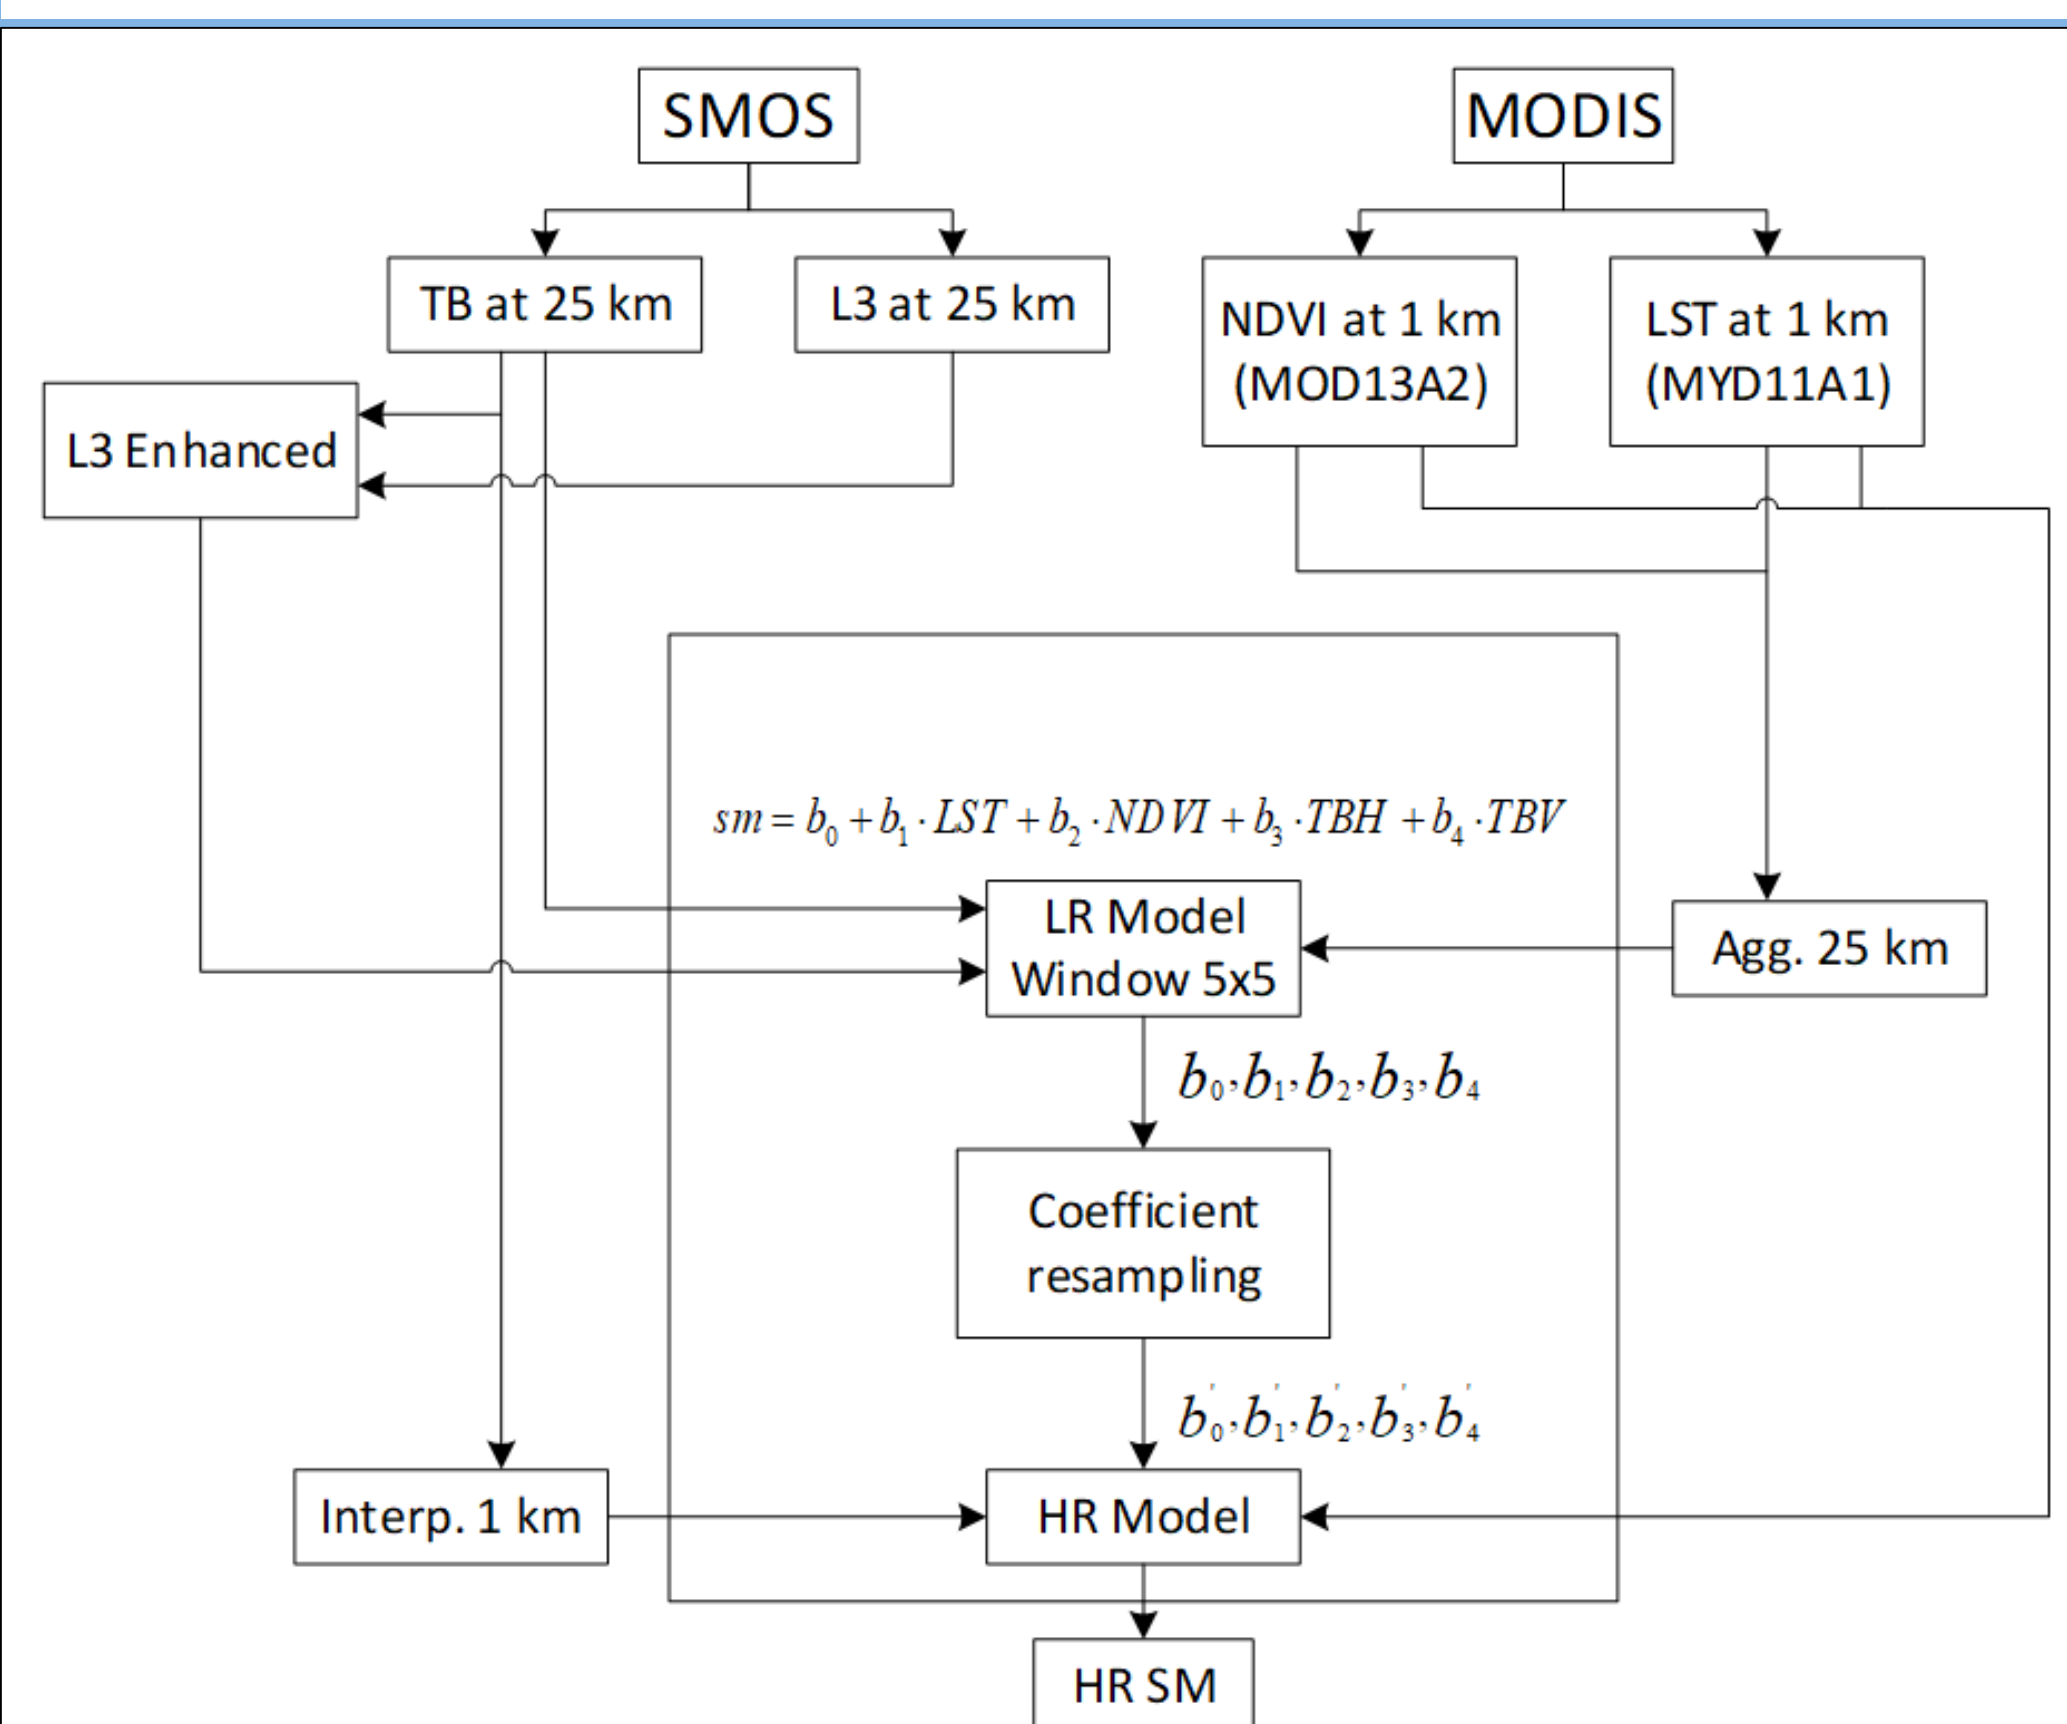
SMOS

MODIS

TB at 25 km

L3 at 25 km

NDVI at 1 km (MOD13A2)

LST at 1 km (MYD11A1)

L3 Enhanced

$sm = b_0 + b_1 \cdot LST + b_2 \cdot NDVI + b_3 \cdot TBH + b_4 \cdot TBV$

LR Model Window 5x5

Agg. 25 km

$b_0, b_1, b_2, b_3, b_4$

Coefficient resampling

$b_0', b_1', b_2', b_3', b_4'$

Interp. 1 km

HR Model

HR SM